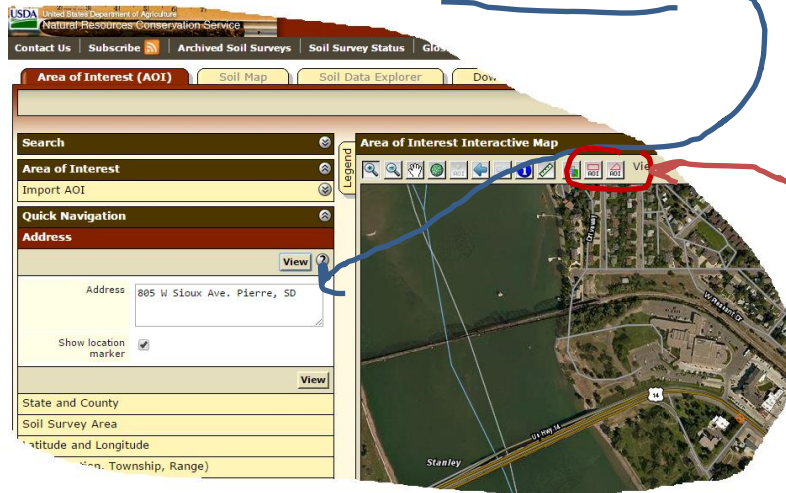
USDA United States Department of Agriculture
Natural Resources Conservation Service

Contact Us | Subscribe | Archived Soil Surveys | Soil Survey Status | Glo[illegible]

Area of Interest (AOI) | Soil Map | Soil Data Explorer | Dow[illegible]

Search

Area of Interest

Import AOI

Quick Navigation

Address

View ?

Address 805 W Sioux Ave. Pierre, SD

Show location marker

View

State and County

Soil Survey Area

Latitude and Longitude

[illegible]tion, Township, Range)

Legend

Area of Interest Interactive Map

AOI AOI Vie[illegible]

W Sioux Ave

W Reskin Dr

14

US Hwy 14

Stanley